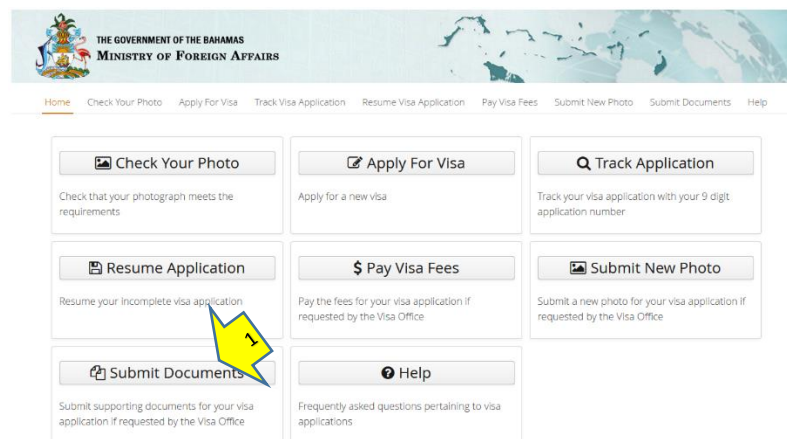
THE GOVERNMENT OF THE BAHAMAS
MINISTRY OF FOREIGN AFFAIRS

Home Check Your Photo Apply For Visa Track Visa Application Resume Visa Application Pay Visa Fees Submit New Photo Submit Documents Help

Check Your Photo

Check that your photograph meets the requirements

Apply For Visa

Apply for a new visa

Track Application

Track your visa application with your 9 digit application number

Resume Application

Resume your incomplete visa application

Pay Visa Fees

Pay the fees for your visa application if requested by the Visa Office

Submit New Photo

Submit a new photo for your visa application if requested by the Visa Office

1

Submit Documents

Submit supporting documents for your visa application if requested by the Visa Office

Help

Frequently asked questions pertaining to visa applications